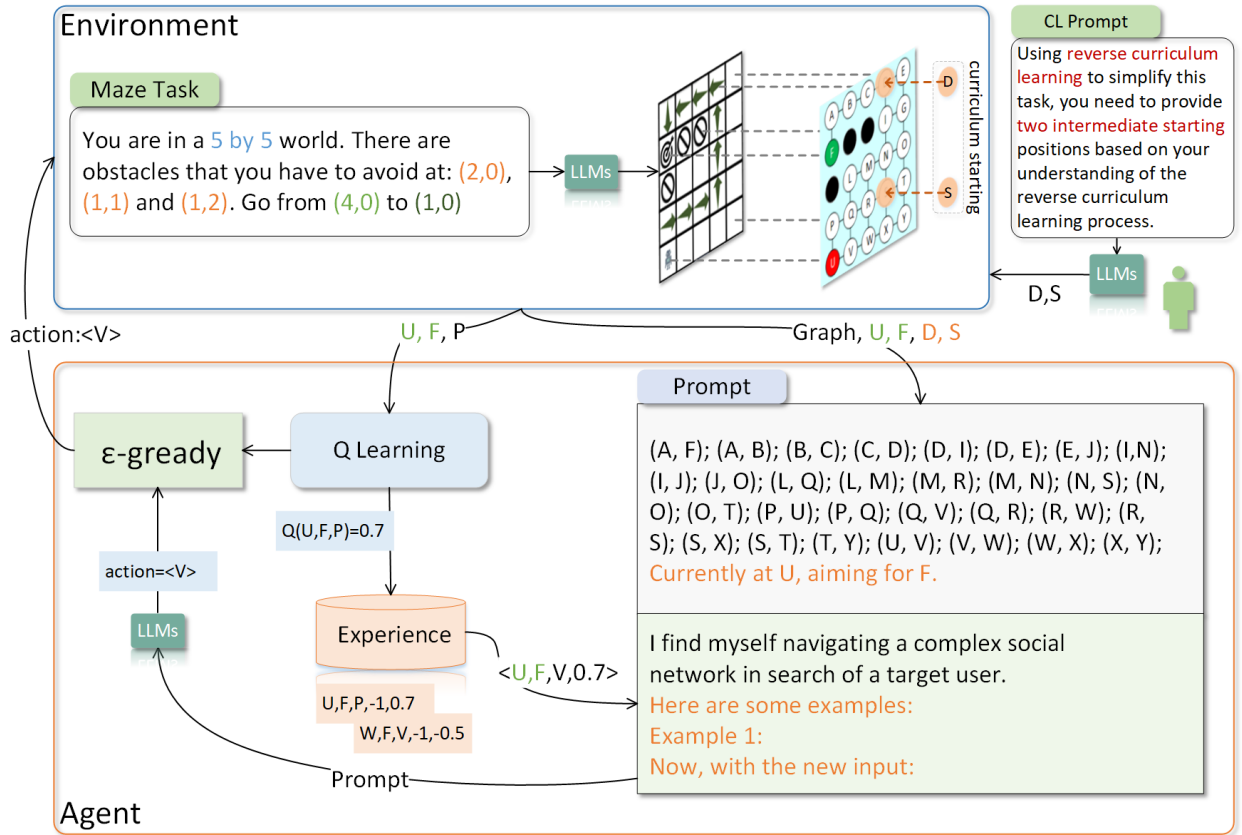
Environment

Maze Task

You are in a 5 by 5 world. There are obstacles that you have to avoid at: (2,0), (1,1) and (1,2). Go from (4,0) to (1,0)

LLMs

curriculum starting

D

S

CL Prompt

Using reverse curriculum learning to simplify this task, you need to provide two intermediate starting positions based on your understanding of the reverse curriculum learning process.

LLMs

D,S

action:<V>

U, F, P

Graph, U, F, D, S

Agent

ε-gready

Q Learning

Q(U,F,P)=0.7

action=<V>

LLMs

Experience

U,F,P,-1,0.7

W,F,V,-1,-0.5

<U,F,V,0.7>

Prompt

Prompt

(A, F); (A, B); (B, C); (C, D); (D, I); (D, E); (E, J); (I,N); (I, J); (J, O); (L, Q); (L, M); (M, R); (M, N); (N, S); (N, O); (O, T); (P, U); (P, Q); (Q, V); (Q, R); (R, W); (R, S); (S, X); (S, T); (T, Y); (U, V); (V, W); (W, X); (X, Y);
Currently at U, aiming for F.

I find myself navigating a complex social network in search of a target user.
Here are some examples:
Example 1:
Now, with the new input: